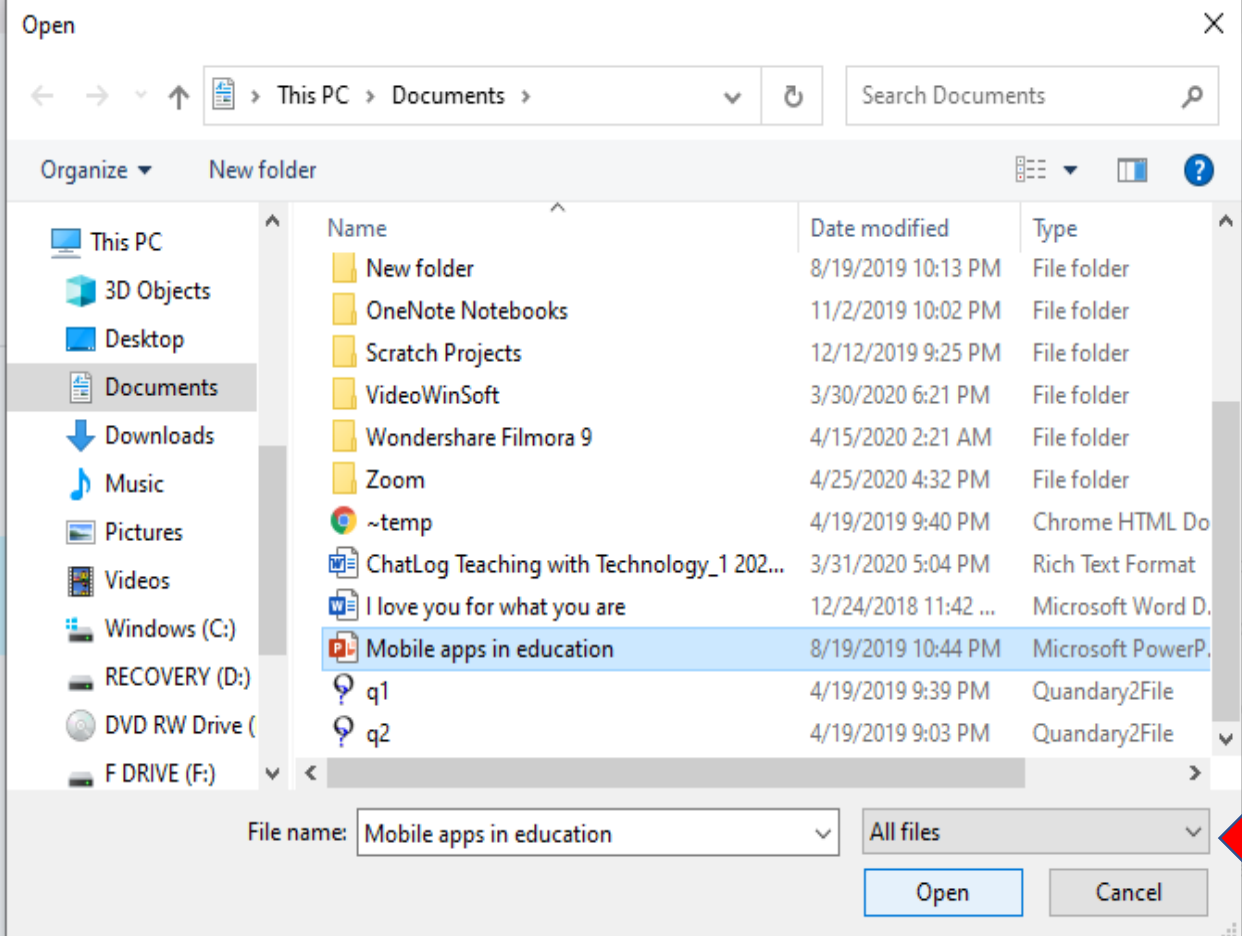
Open

This PC > Documents >

Search Documents

Organize ▾ New folder

This PC
3D Objects
Desktop
Documents
Downloads
Music
Pictures
Videos
Windows (C:)
RECOVERY (D:)
DVD RW Drive (
F DRIVE (F:)

| Name | Date modified | Type |
|---|---|---|
| New folder | 8/19/2019 10:13 PM | File folder |
| OneNote Notebooks | 11/2/2019 10:02 PM | File folder |
| Scratch Projects | 12/12/2019 9:25 PM | File folder |
| VideoWinSoft | 3/30/2020 6:21 PM | File folder |
| Wondershare Filmora 9 | 4/15/2020 2:21 AM | File folder |
| Zoom | 4/25/2020 4:32 PM | File folder |
| ~temp | 4/19/2019 9:40 PM | Chrome HTML Do |
| ChatLog Teaching with Technology_1 202... | 3/31/2020 5:04 PM | Rich Text Format |
| I love you for what you are | 12/24/2018 11:42 ... | Microsoft Word D. |
| Mobile apps in education | 8/19/2019 10:44 PM | Microsoft PowerP. |
| q1 | 4/19/2019 9:39 PM | Quandary2File |
| q2 | 4/19/2019 9:03 PM | Quandary2File |

File name: Mobile apps in education
All files
Open
Cancel